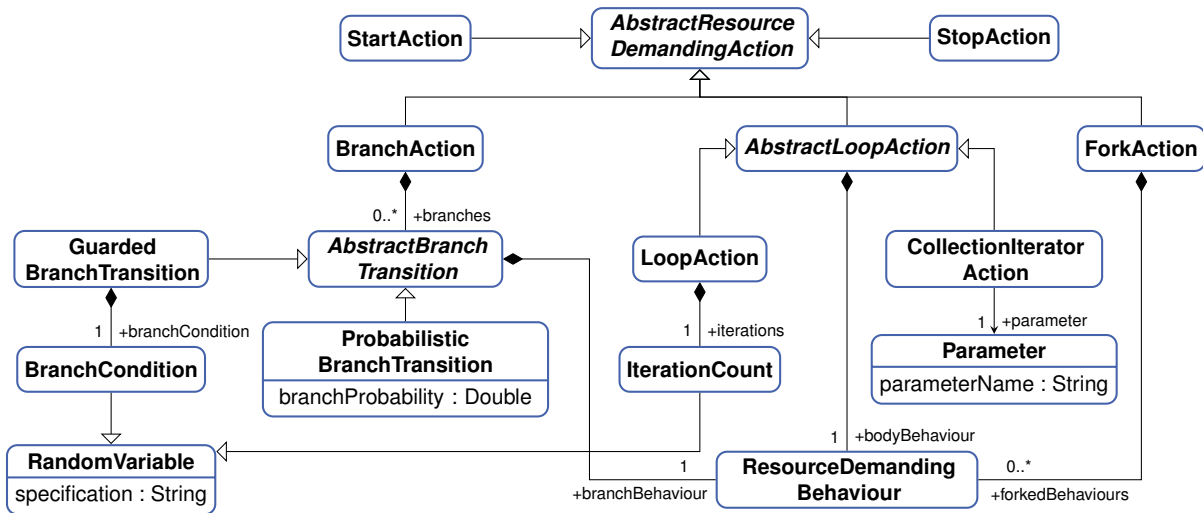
StartAction

AbstractResourceDemandingAction

StopAction

BranchAction

AbstractLoopAction

ForkAction

0..* +branches

GuardedBranchTransition

AbstractBranchTransition

LoopAction

CollectionIteratorAction

1 +branchCondition

ProbabilisticBranchTransition

branchProbability : Double

1 +iterations

1 +parameter

Parameter

parameterName : String

BranchCondition

IterationCount

1 +bodyBehaviour

RandomVariable

specification : String

1

+branchBehaviour

ResourceDemandingBehaviour

0..*

+forkedBehaviours